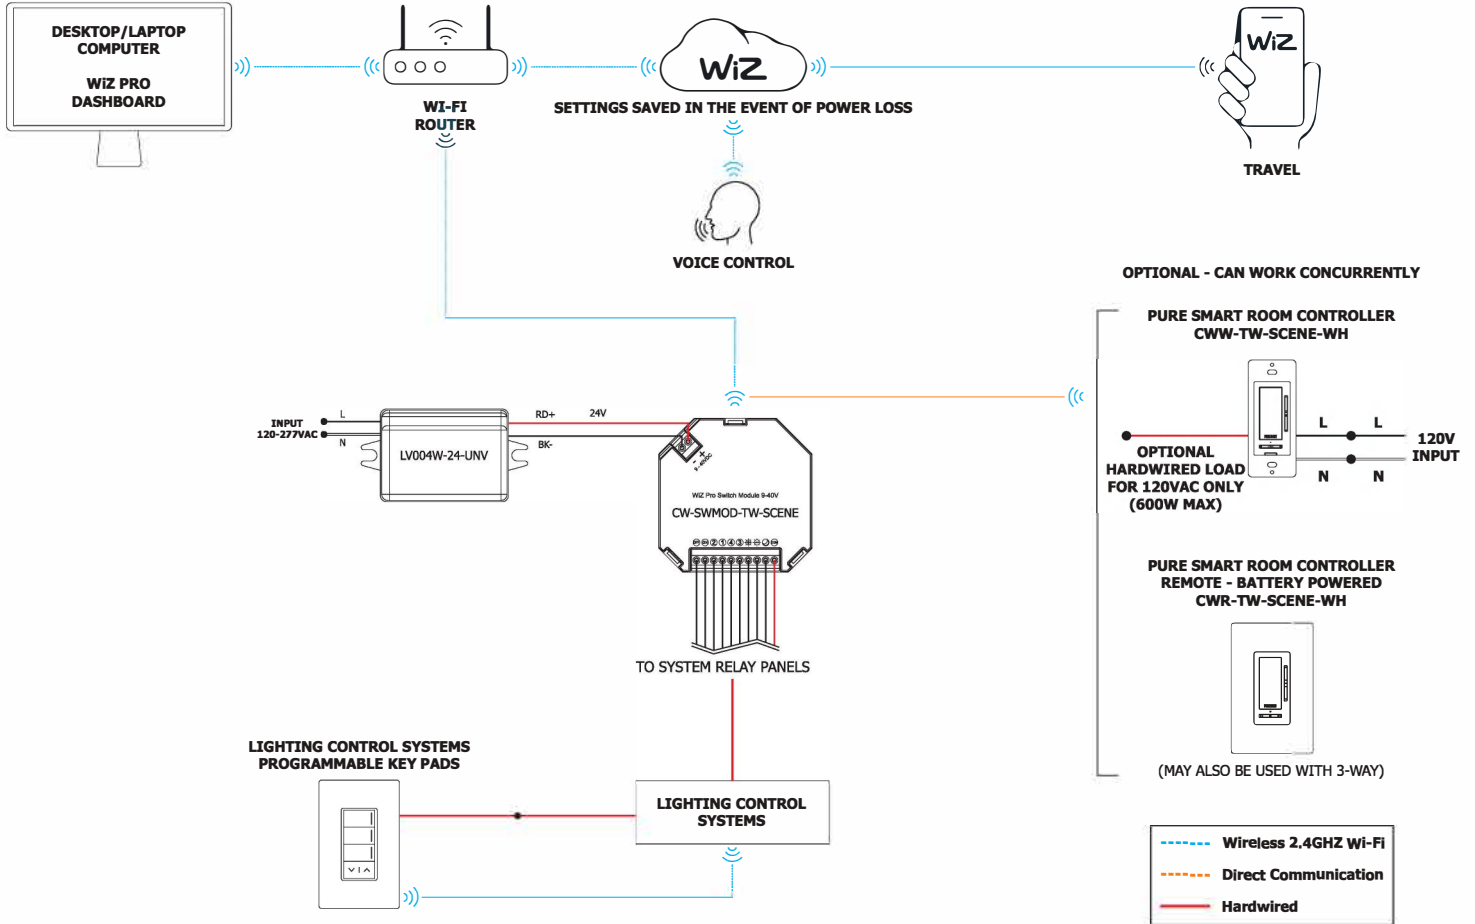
DESKTOP/LAPTOP COMPUTER

WiZ PRO DASHBOARD

WI-FI ROUTER

WiZ

SETTINGS SAVED IN THE EVENT OF POWER LOSS

WiZ

TRAVEL

VOICE CONTROL

OPTIONAL - CAN WORK CONCURRENTLY

PURE SMART ROOM CONTROLLER CWW-TW-SCENE-WH

INPUT 120-277VAC

L

N

LV004W-24-UNV

RD+

24V

BK-

WiZ Pro Switch Module 9-40V

CW-SWMOD-TW-SCENE

TO SYSTEM RELAY PANELS

OPTIONAL HARDWIRED LOAD FOR 120VAC ONLY (600W MAX)

L

L

N

N

120V INPUT

PURE SMART ROOM CONTROLLER REMOTE - BATTERY POWERED CWR-TW-SCENE-WH

(MAY ALSO BE USED WITH 3-WAY)

LIGHTING CONTROL SYSTEMS PROGRAMMABLE KEY PADS

LIGHTING CONTROL SYSTEMS

Wireless 2.4GHZ Wi-Fi

Direct Communication

Hardwired